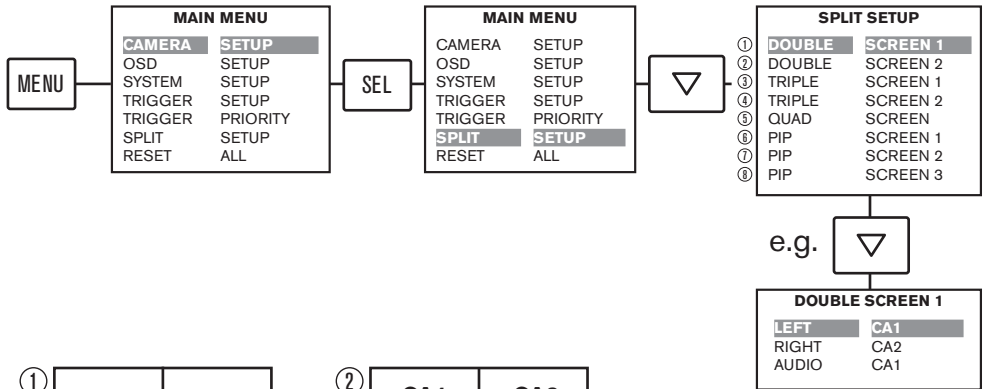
MENU

MAIN MENU
CAMERA SETUP
OSD SETUP
SYSTEM SETUP
TRIGGER SETUP
TRIGGER PRIORITY
SPLIT SETUP
RESET ALL

SEL

MAIN MENU
CAMERA SETUP
OSD SETUP
SYSTEM SETUP
TRIGGER SETUP
TRIGGER PRIORITY
SPLIT SETUP
RESET ALL

▽

SPLIT SETUP
① DOUBLE SCREEN 1
② DOUBLE SCREEN 2
③ TRIPLE SCREEN 1
④ TRIPLE SCREEN 2
⑤ QUAD SCREEN
⑥ PIP SCREEN 1
⑦ PIP SCREEN 2
⑧ PIP SCREEN 3

e.g. ▽

DOUBLE SCREEN 1
LEFT CA1
RIGHT CA2
AUDIO CA1

①

② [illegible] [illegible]